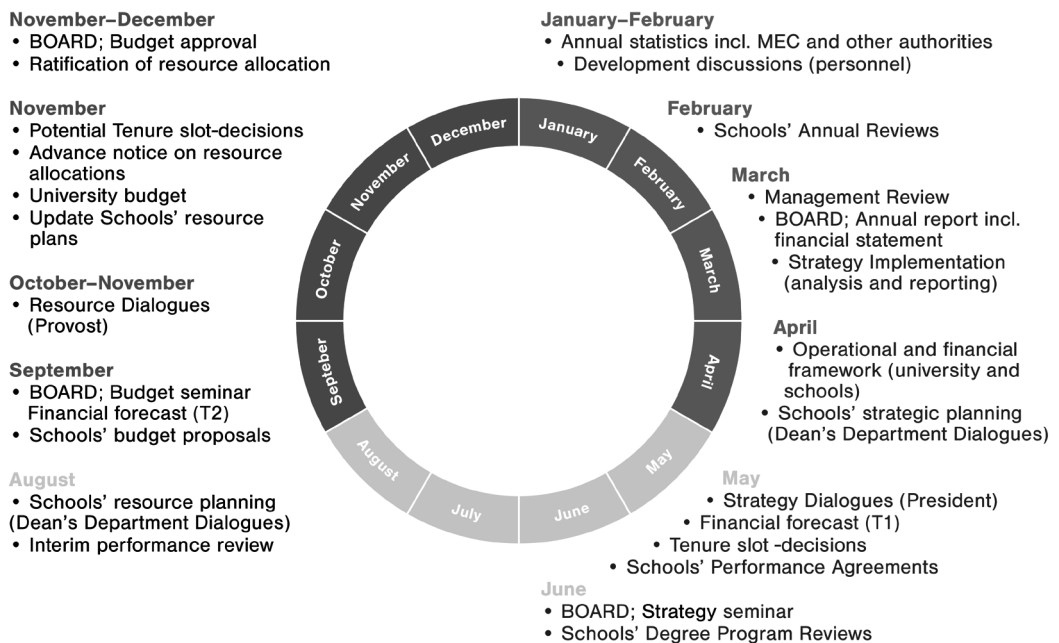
November–December
• BOARD; Budget approval
• Ratification of resource allocation

November
• Potential Tenure slot-decisions
• Advance notice on resource allocations
• University budget
• Update Schools' resource plans

October–November
• Resource Dialogues (Provost)

September
• BOARD; Budget seminar Financial forecast (T2)
• Schools' budget proposals

August
• Schools' resource planning (Dean's Department Dialogues)
• Interim performance review

January–February
• Annual statistics incl. MEC and other authorities
• Development discussions (personnel)

February
• Schools' Annual Reviews

March
• Management Review
• BOARD; Annual report incl. financial statement
• Strategy Implementation (analysis and reporting)

April
• Operational and financial framework (university and schools)
• Schools' strategic planning (Dean's Department Dialogues)

May
• Strategy Dialogues (President)
• Financial forecast (T1)
• Tenure slot -decisions
• Schools' Performance Agreements

June
• BOARD; Strategy seminar
• Schools' Degree Program Reviews

December
January
February
March
April
May
June
July
August
Septeber
October
November